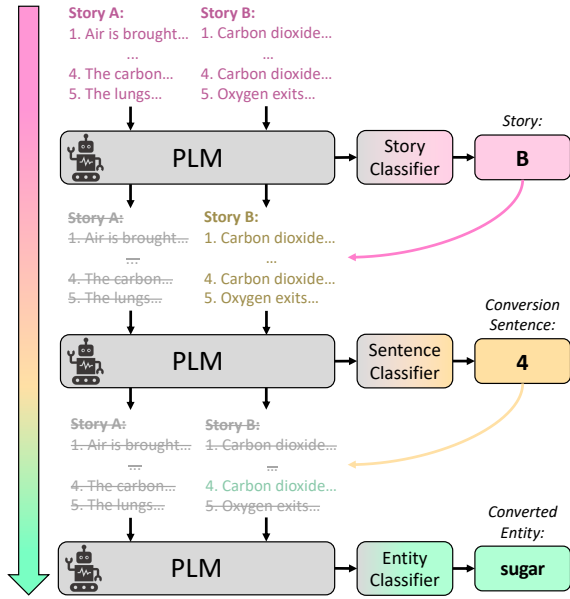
Story A:
1. Air is brought…
…
4. The carbon…
5. The lungs…

Story B:
1. Carbon dioxide…
…
4. Carbon dioxide…
5. Oxygen exits…

PLM

Story Classifier

Story:
B

Story A:
1. Air is brought…
…
4. The carbon…
5. The lungs…

Story B:
1. Carbon dioxide…
…
4. Carbon dioxide…
5. Oxygen exits…

PLM

Sentence Classifier

Conversion Sentence:
4

Story A:
1. Air is brought…
…
4. The carbon…
5. The lungs…

Story B:
1. Carbon dioxide…
…
4. Carbon dioxide…
5. Oxygen exits…

PLM

Entity Classifier

Converted Entity:
sugar